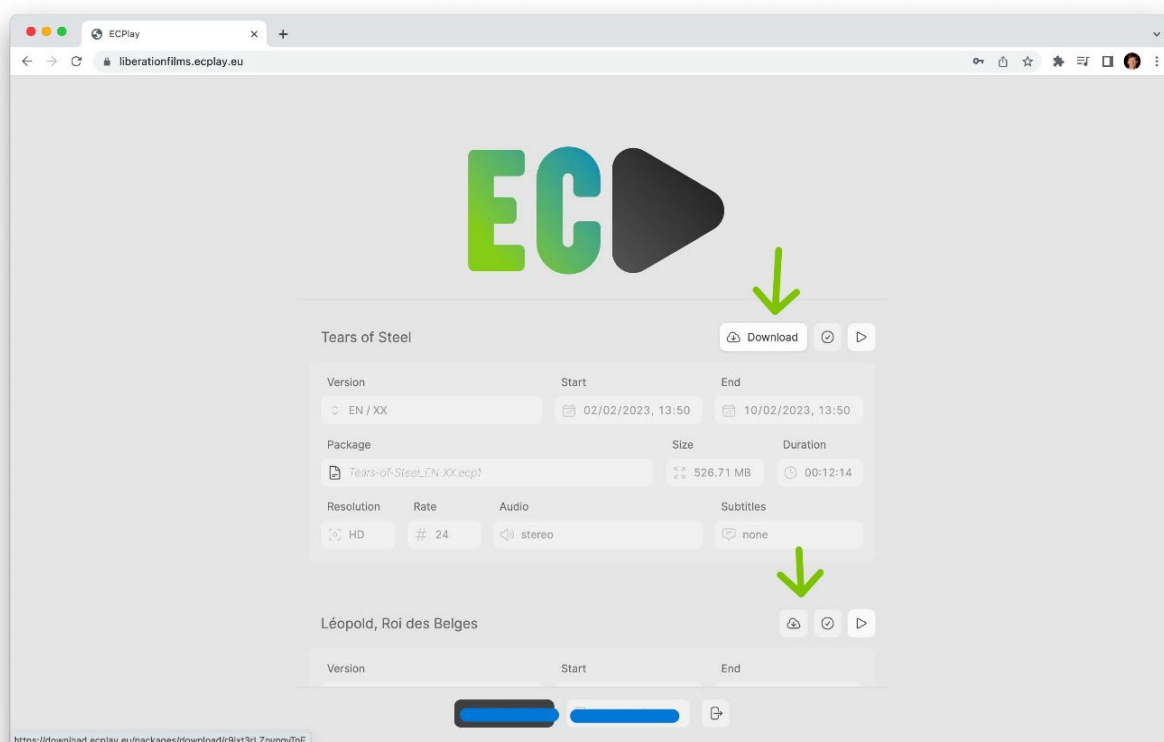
ECPlay

liberationfilms.ecplay.eu

EC

Tears of Steel

Download

Version
EN / XX

Start
02/02/2023, 13:50

End
10/02/2023, 13:50

Package
Tears-of-Steel_EN XX.ecp1

Size
526.71 MB

Duration
00:12:14

Resolution
HD

Rate
24

Audio
stereo

Subtitles
none

Léopold, Roi des Belges

Version

Start

End

https://download.ecplay.eu/packages/download/r9ixt3rLZoyngvTpE